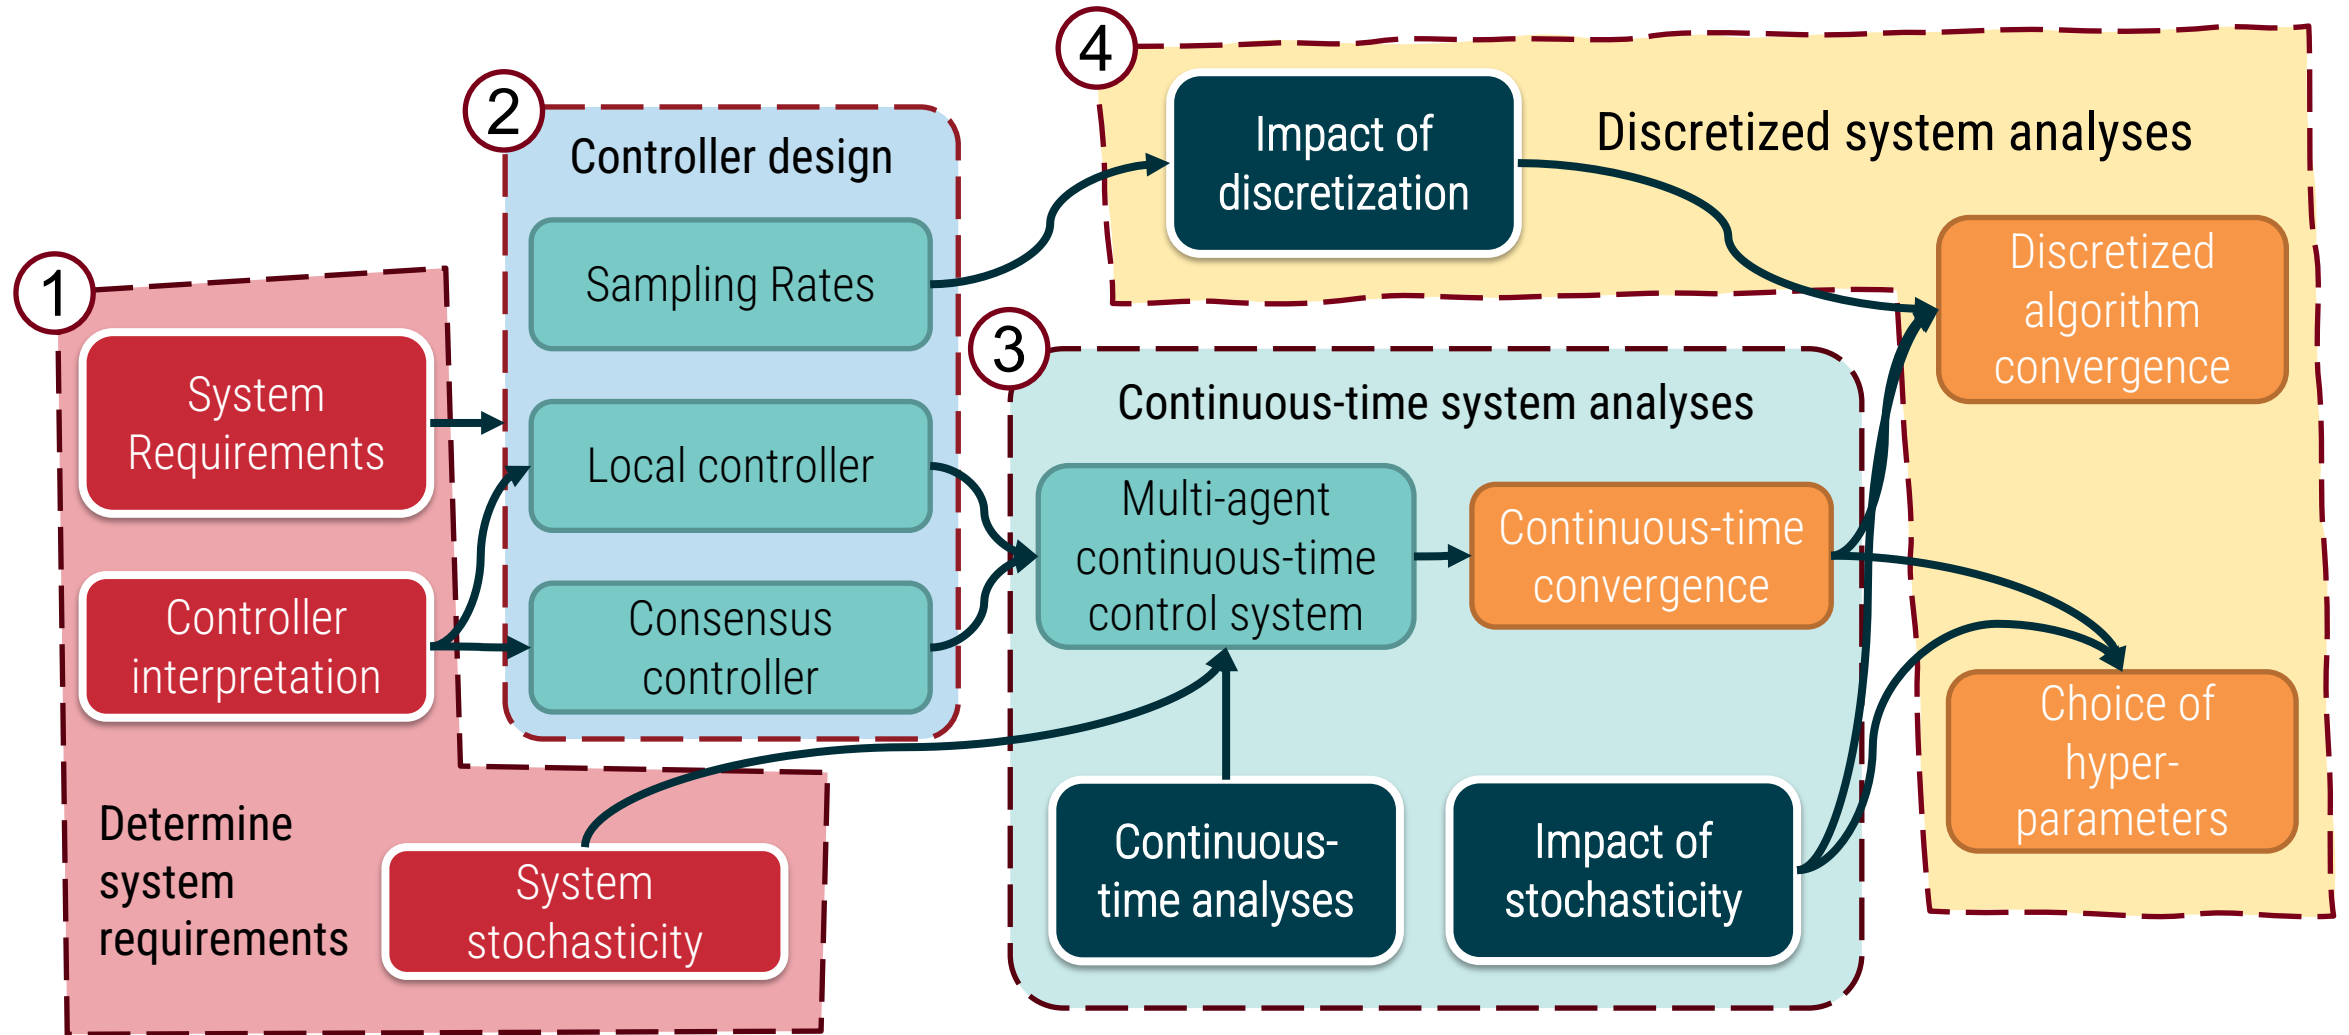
1

System Requirements

Controller interpretation

Determine system requirements

System stochasticity

2

Controller design

Sampling Rates

Local controller

Consensus controller

3

Continuous-time system analyses

Multi-agent continuous-time control system

Continuous-time convergence

Continuous-time analyses

Impact of stochasticity

4

Impact of discretization

Discretized system analyses

Discretized algorithm convergence

Choice of hyper-parameters